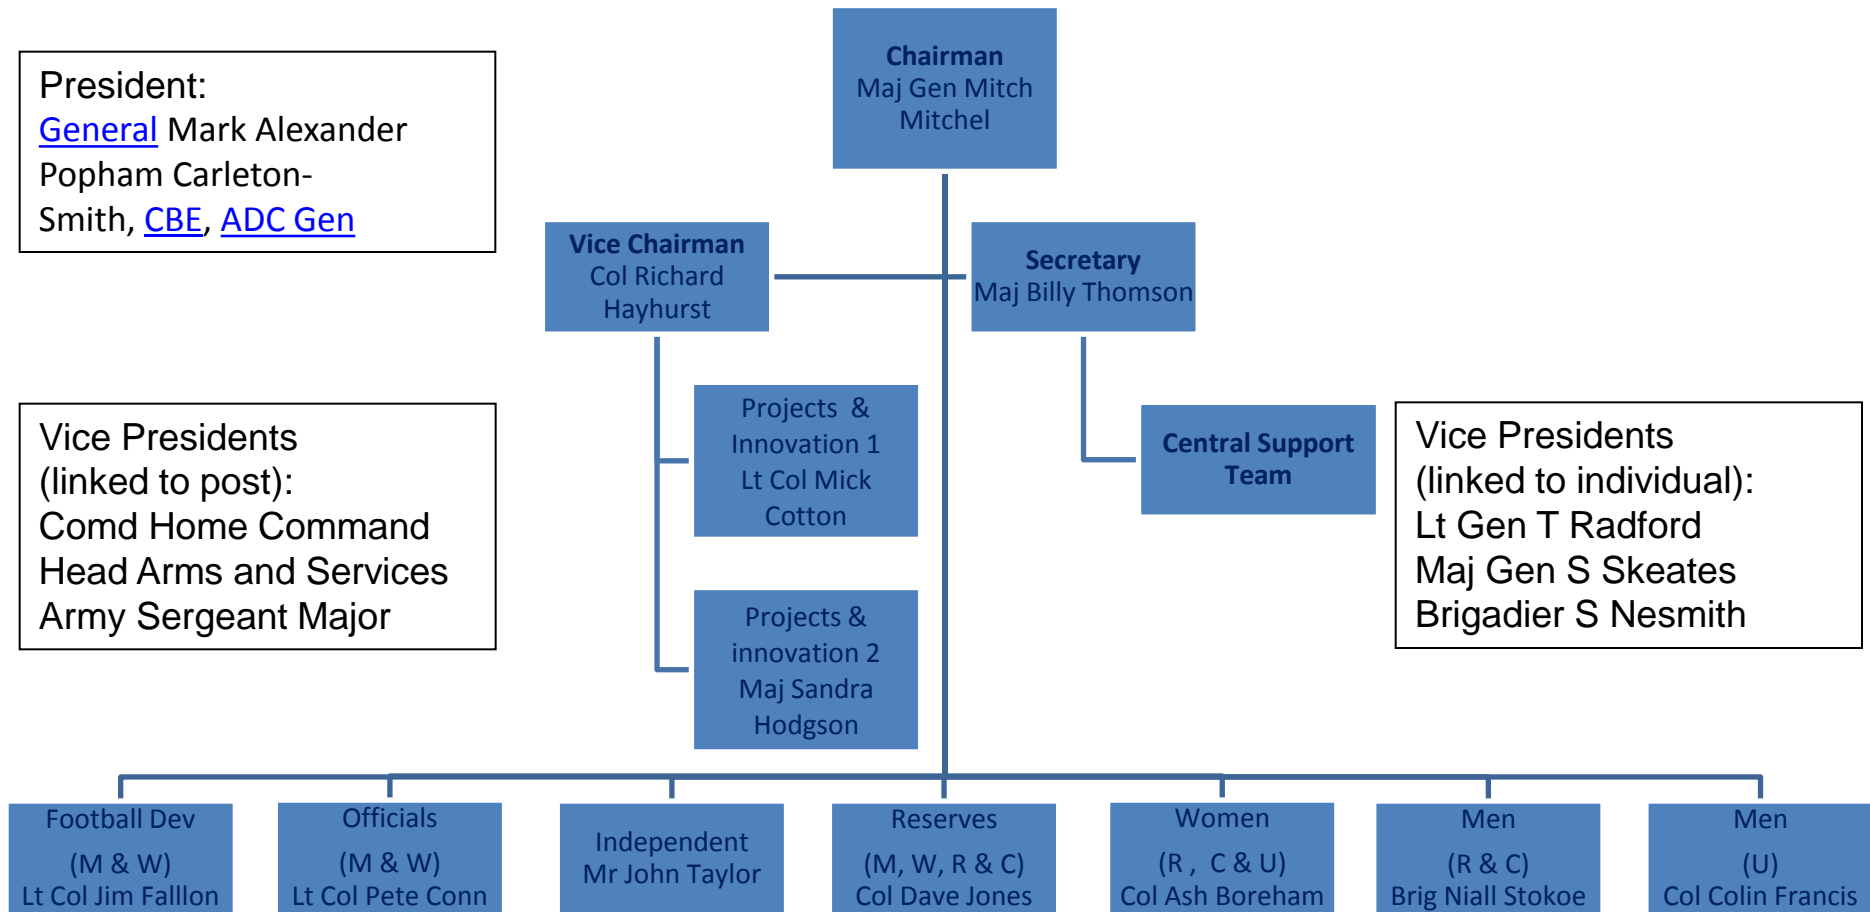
President:
General Mark Alexander Popham Carleton-Smith, CBE, ADC Gen

Chairman
Maj Gen Mitch Mitchel

Vice Chairman
Col Richard Hayhurst

Secretary
Maj Billy Thomson

Vice Presidents (linked to post):
Comd Home Command
Head Arms and Services
Army Sergeant Major

Projects & Innovation 1
Lt Col Mick Cotton

Central Support Team

Vice Presidents (linked to individual):
Lt Gen T Radford
Maj Gen S Skeates
Brigadier S Nesmith

Projects & innovation 2
Maj Sandra Hodgson

Football Dev
(M & W)
Lt Col Jim Falllon

Officials
(M & W)
Lt Col Pete Conn

Independent
Mr John Taylor

Reserves
(M, W, R & C)
Col Dave Jones

Women
(R , C & U)
Col Ash Boreham

Men
(R & C)
Brig Niall Stokoe

Men
(U)
Col Colin Francis